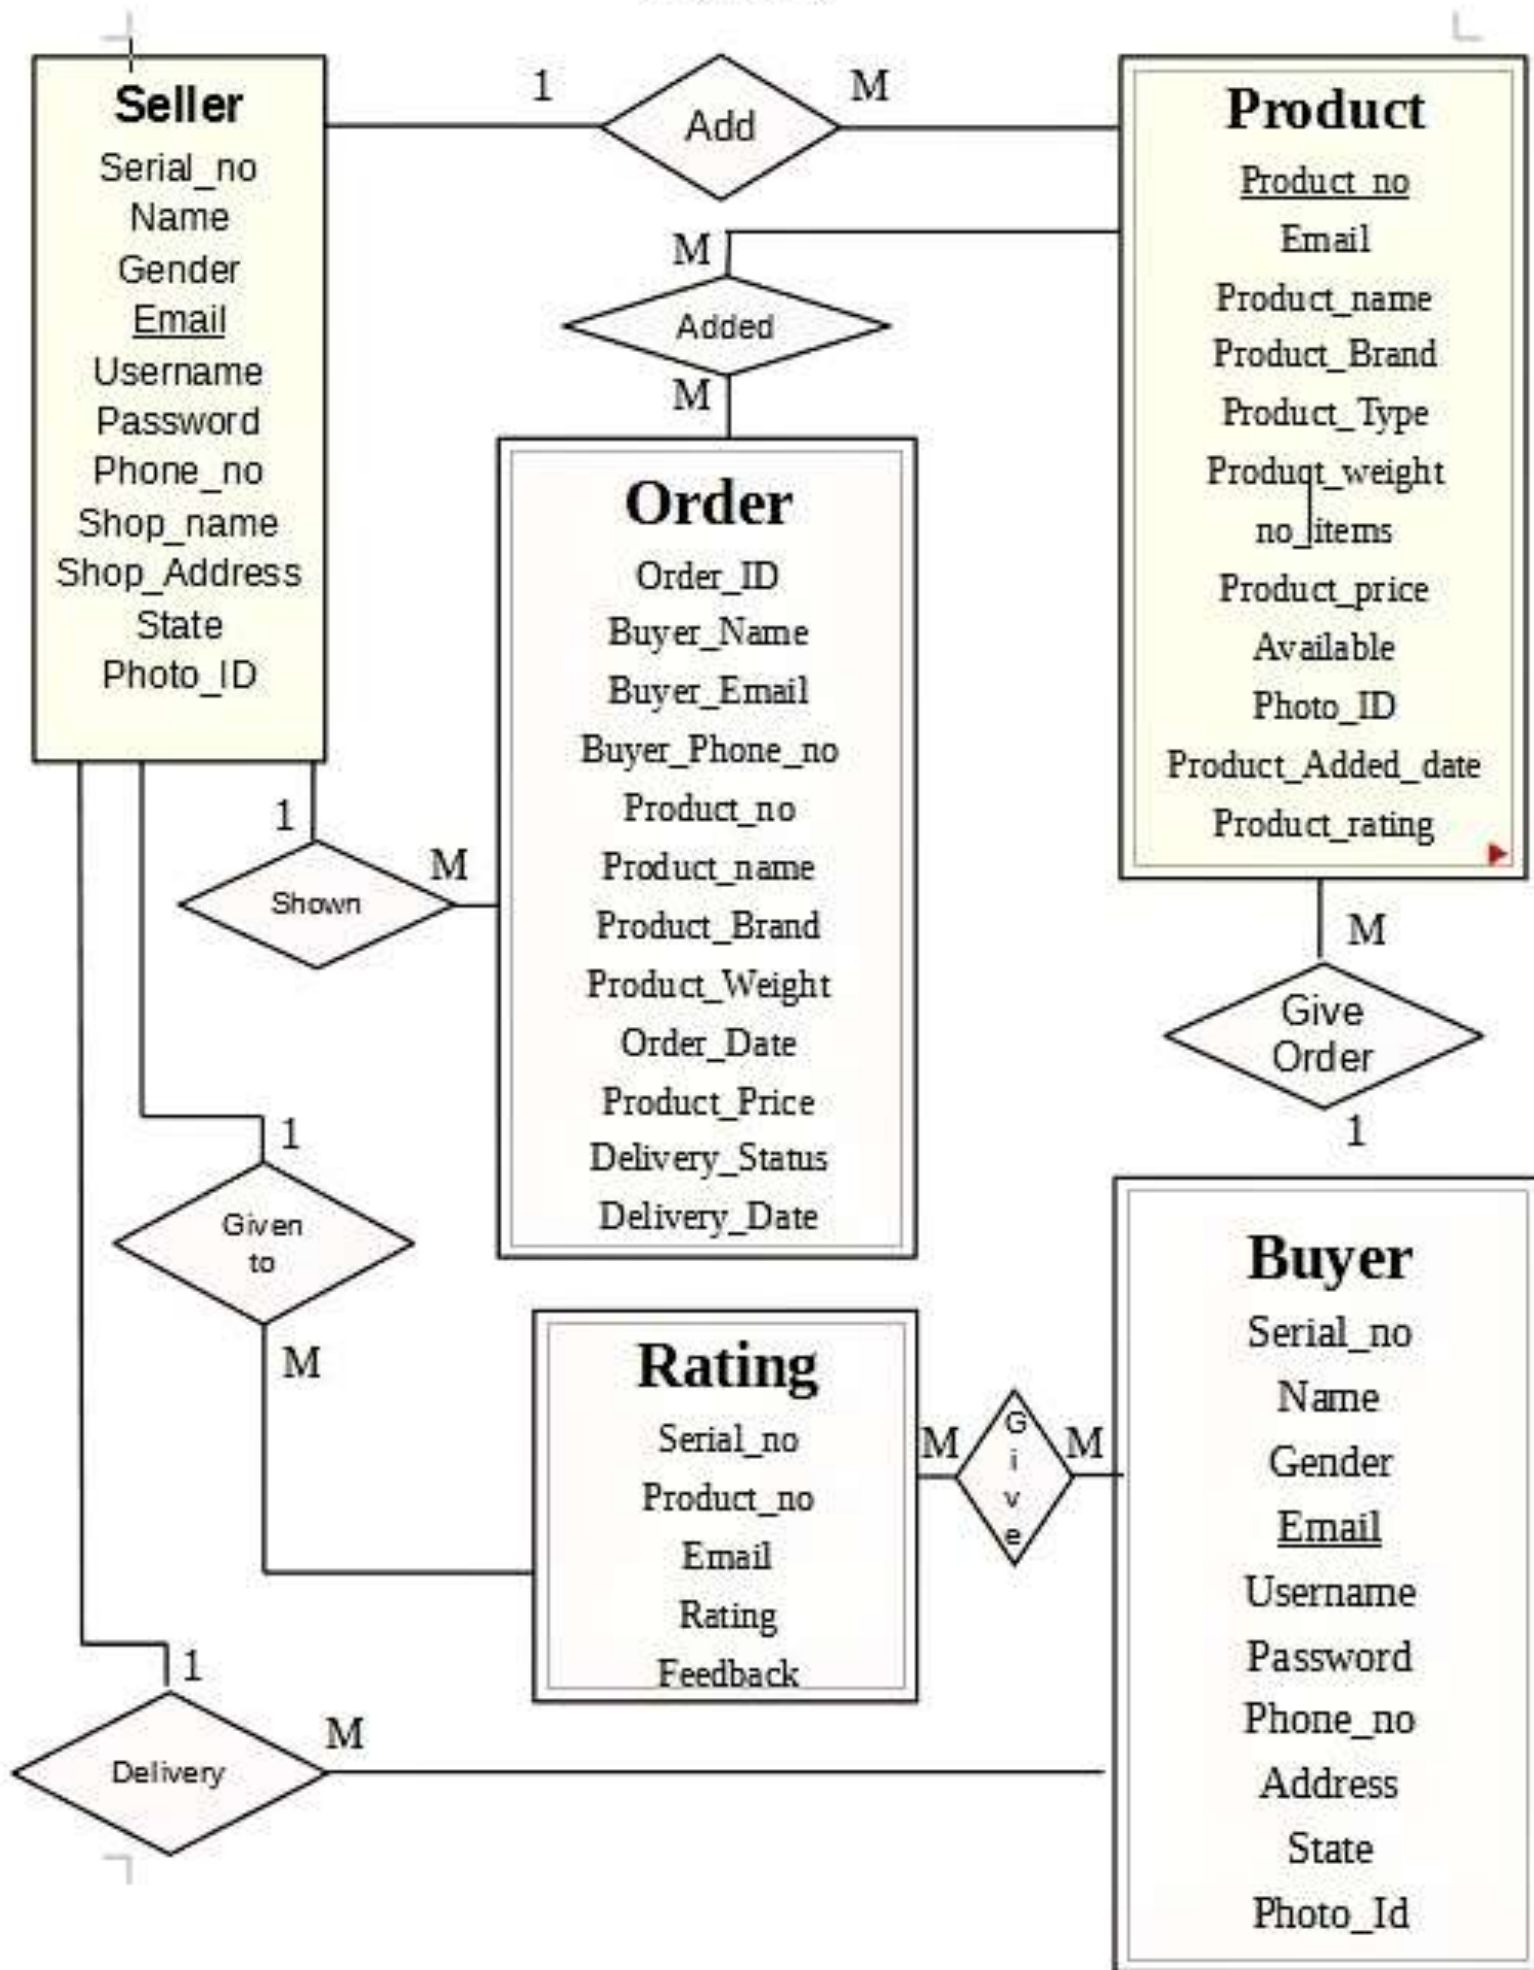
Seller
Serial_no
Name
Gender
Email
Username
Password
Phone_no
Shop_name
Shop_Address
State
Photo_ID

1
Add
M

Product
Product_no
Email
Product_name
Product_Brand
Product_Type
Product_weight
no_items
Product_price
Available
Photo_ID
Product_Added_date
Product_rating

M
Added
M

Order
Order_ID
Buyer_Name
Buyer_Email
Buyer_Phone_no
Product_no
Product_name
Product_Brand
Product_Weight
Order_Date
Product_Price
Delivery_Status
Delivery_Date

1
Shown
M

M
Give Order
1

1
Given to
M

Rating
Serial_no
Product_no
Email
Rating
Feedback

M
Give
M

Buyer
Serial_no
Name
Gender
Email
Username
Password
Phone_no
Address
State
Photo_Id

1
Delivery
M